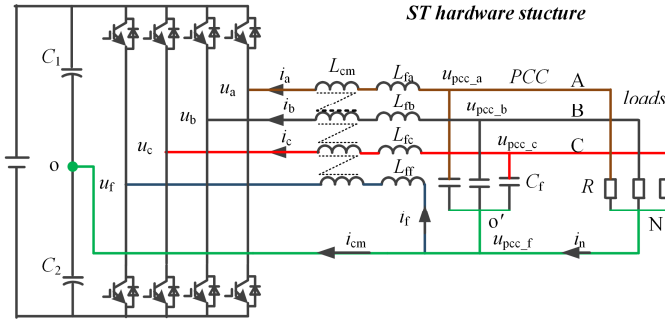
ST hardware stucture

$C_1$
$C_2$
o
$u_a$
$u_b$
$u_c$
$u_f$
$i_a$
$i_b$
$i_c$
$L_{cm}$
$L_{fa}$
$L_{fb}$
$L_{fc}$
$L_{ff}$
$u_{pcc\_a}$
PCC
A
loads
$u_{pcc\_b}$
B
$u_{pcc\_c}$
C
$C_f$
R
$i_f$
o′
N
$i_{cm}$
$u_{pcc\_f}$
$i_n$